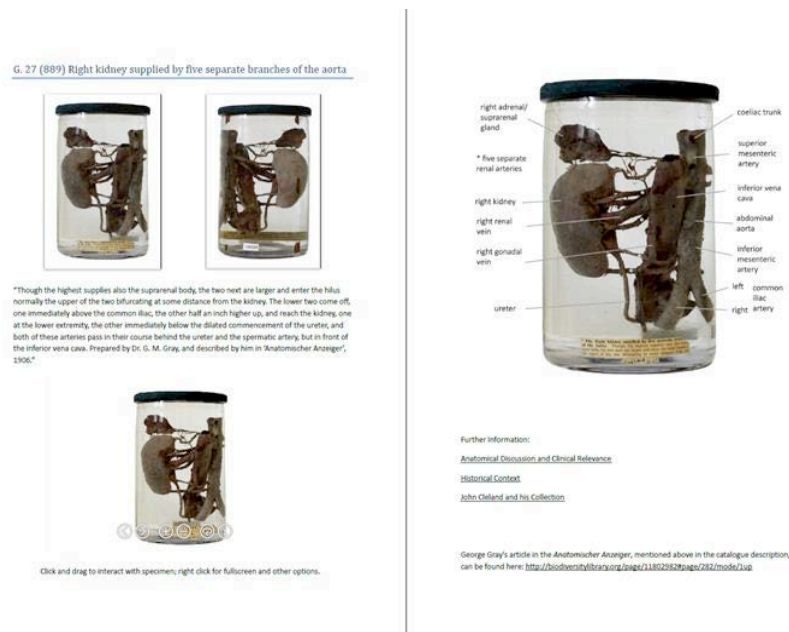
G. 27 (889) Right kidney supplied by five separate branches of the aorta

"Though the highest supplies also the suprarenal body, the two next are larger and enter the hilus normally the upper of the two bifurcating at some distance from the kidney. The lower two come off, one immediately above the common iliac, the other half an inch higher up, and reach the kidney, one at the lower extremity, the other immediately below the dilated commencement of the ureter, and both of these arteries pass in their course behind the ureter and the spermatic artery, but in front of the inferior vena cava. Prepared by Dr. G. M. Gray, and described by him in 'Anatomischer Anzeiger', 1906."

Click and drag to interact with specimen; right click for fullscreen and other options.

right adrenal/ suprarenal gland

* five separate renal arteries

right kidney

right renal vein

right gonadal vein

ureter

coeliac trunk

superior mesenteric artery

inferior vena cava

abdominal aorta

inferior mesenteric artery

left

right

common iliac artery

Further Information:

Anatomical Discussion and Clinical Relevance

Historical Context

John Cleland and his Collection

George Gray's article in the Anatomischer Anzeiger, mentioned above in the catalogue description, can be found here: http://biodiversitylibrary.org/page/11802982#page/282/mode/1up